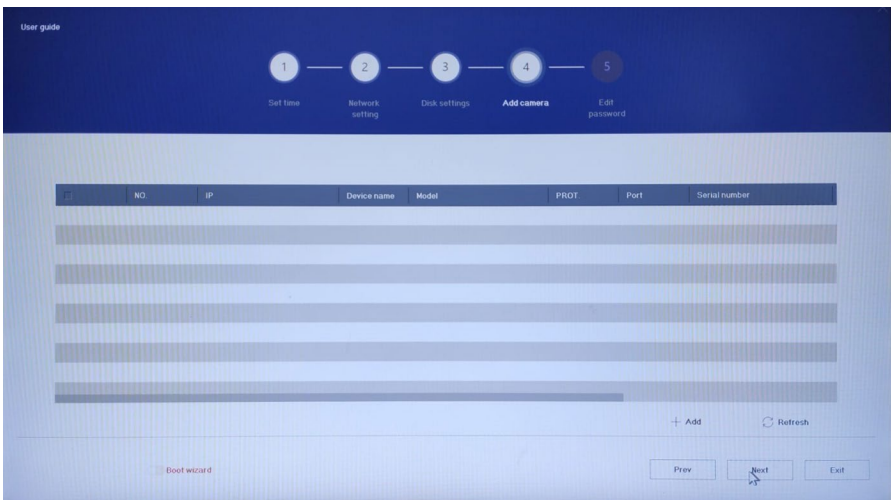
User guide

1 2 3 4 5

Set time

Network setting

Disk settings

Add camera

Edit password

| NO. | IP | Device name | Model | PROT. | Port | Serial number |
|---|---|---|---|---|---|---|

+ Add

Refresh

Boot wizard

Prev

Next

Exit